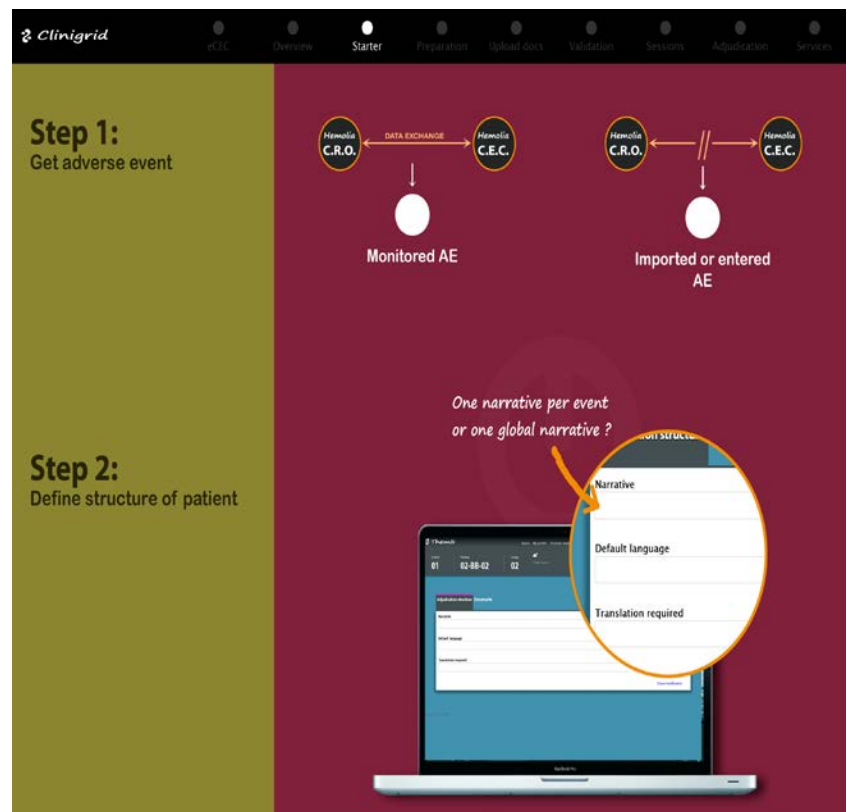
Clinigrid

eCEC Overview Starter Preparation Upload docs Validation Sessions Adjudication Services

Step 1:
Get adverse event

Hemolia C.R.O.
DATA EXCHANGE
Hemolia C.E.C.

Monitored AE

Hemolia C.R.O.
Hemolia C.E.C.

Imported or entered AE

Step 2:
Define structure of patient

One narrative per event or one global narrative ?

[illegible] structu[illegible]
Narrative
Default language
Translation required

01 02-BB-02 02
Adjudication structure Documents
Narrative
Default language
Translation required